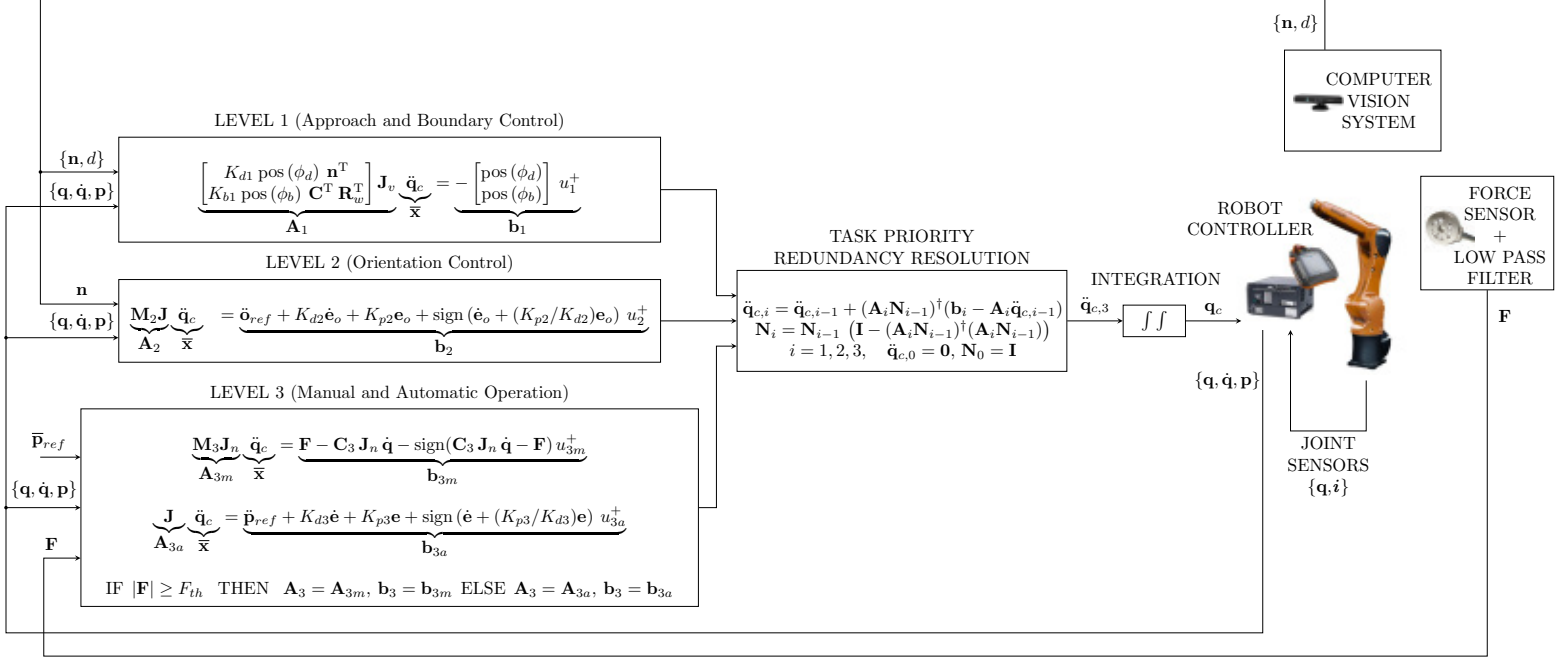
$\{\mathbf{n}, d\}$

COMPUTER VISION SYSTEM

LEVEL 1 (Approach and Boundary Control)

$\{\mathbf{n}, d\}$

$\{\mathbf{q}, \dot{\mathbf{q}}, \mathbf{p}\}$

$\underbrace{\begin{bmatrix} K_{d1}\,\text{pos}\,(\phi_d)\;\mathbf{n}^{\mathrm{T}} \\ K_{b1}\,\text{pos}\,(\phi_b)\;\mathbf{C}^{\mathrm{T}}\,\mathbf{R}_w^{\mathrm{T}} \end{bmatrix} \mathbf{J}_v}_{\mathbf{A}_1} \underbrace{\ddot{\mathbf{q}}_c}_{\overline{\mathbf{x}}} = \underbrace{-\begin{bmatrix} \text{pos}\,(\phi_d) \\ \text{pos}\,(\phi_b) \end{bmatrix} u_1^+}_{\mathbf{b}_1}$

FORCE SENSOR + LOW PASS FILTER

ROBOT CONTROLLER

TASK PRIORITY REDUNDANCY RESOLUTION

LEVEL 2 (Orientation Control)

$\mathbf{n}$

$\{\mathbf{q}, \dot{\mathbf{q}}, \mathbf{p}\}$

$\underbrace{\mathbf{M}_2\mathbf{J}}_{\mathbf{A}_2} \underbrace{\ddot{\mathbf{q}}_c}_{\overline{\mathbf{x}}} = \underbrace{\ddot{\mathbf{o}}_{ref} + K_{d2}\dot{\mathbf{e}}_o + K_{p2}\mathbf{e}_o + \text{sign}\,(\dot{\mathbf{e}}_o + (K_{p2}/K_{d2})\mathbf{e}_o)\;u_2^+}_{\mathbf{b}_2}$

$\ddot{\mathbf{q}}_{c,i} = \ddot{\mathbf{q}}_{c,i-1} + (\mathbf{A}_i\mathbf{N}_{i-1})^{\dagger}(\mathbf{b}_i - \mathbf{A}_i\ddot{\mathbf{q}}_{c,i-1})$
$\mathbf{N}_i = \mathbf{N}_{i-1}\,\left(\mathbf{I} - (\mathbf{A}_i\mathbf{N}_{i-1})^{\dagger}(\mathbf{A}_i\mathbf{N}_{i-1})\right)$
$i = 1, 2, 3, \quad \ddot{\mathbf{q}}_{c,0} = \mathbf{0}, \mathbf{N}_0 = \mathbf{I}$

INTEGRATION

$\ddot{\mathbf{q}}_{c,3}$

$\int\int$

$\mathbf{q}_c$

$\mathbf{F}$

LEVEL 3 (Manual and Automatic Operation)

$\overline{\mathbf{p}}_{ref}$

$\{\mathbf{q}, \dot{\mathbf{q}}, \mathbf{p}\}$

$\mathbf{F}$

$\underbrace{\mathbf{M}_3\mathbf{J}_n}_{\mathbf{A}_{3m}} \underbrace{\ddot{\mathbf{q}}_c}_{\overline{\mathbf{x}}} = \underbrace{\mathbf{F} - \mathbf{C}_3\,\mathbf{J}_n\,\dot{\mathbf{q}} - \text{sign}(\mathbf{C}_3\,\mathbf{J}_n\,\dot{\mathbf{q}} - \mathbf{F})\,u_{3m}^+}_{\mathbf{b}_{3m}}$

$\underbrace{\mathbf{J}}_{\mathbf{A}_{3a}} \underbrace{\ddot{\mathbf{q}}_c}_{\overline{\mathbf{x}}} = \underbrace{\ddot{\mathbf{p}}_{ref} + K_{d3}\dot{\mathbf{e}} + K_{p3}\mathbf{e} + \text{sign}\,(\dot{\mathbf{e}} + (K_{p3}/K_{d3})\mathbf{e})\;u_{3a}^+}_{\mathbf{b}_{3a}}$

IF $|\mathbf{F}| \geq F_{th}$ THEN $\mathbf{A}_3 = \mathbf{A}_{3m}$, $\mathbf{b}_3 = \mathbf{b}_{3m}$ ELSE $\mathbf{A}_3 = \mathbf{A}_{3a}$, $\mathbf{b}_3 = \mathbf{b}_{3a}$

$\{\mathbf{q}, \dot{\mathbf{q}}, \mathbf{p}\}$

JOINT SENSORS $\{\mathbf{q}, \boldsymbol{i}\}$